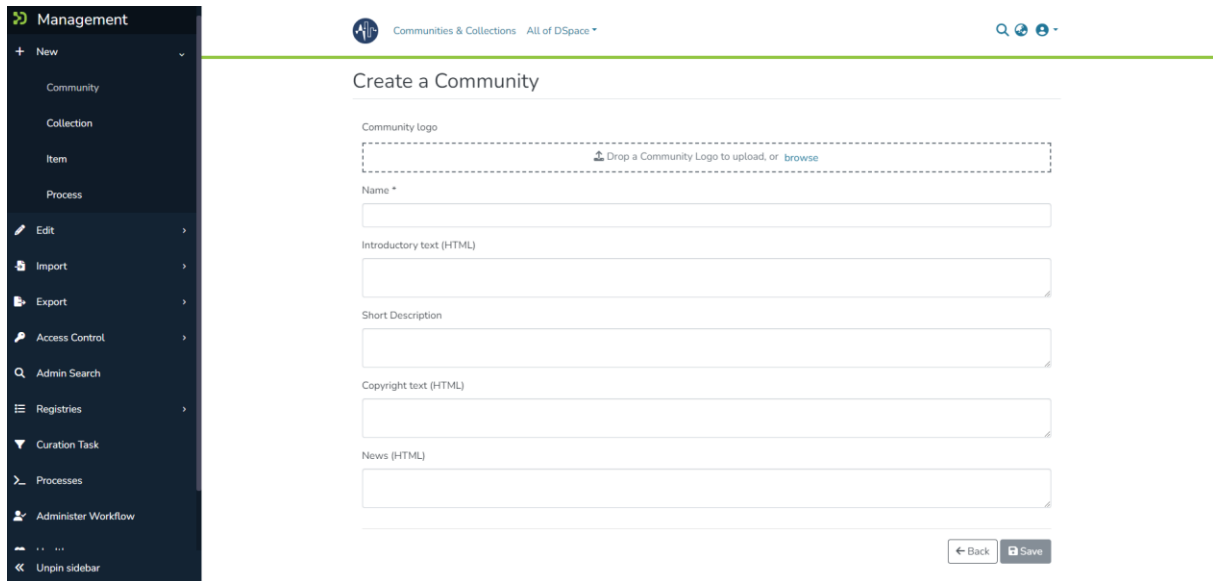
Management
New
Community
Collection
Item
Process
Edit
Import
Export
Access Control
Admin Search
Registries
Curation Task
Processes
Administer Workflow
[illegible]
Unpin sidebar

Communities & Collections All of DSpace

Create a Community

Community logo

Drop a Community Logo to upload, or browse

Name *

Introductory text (HTML)

Short Description

Copyright text (HTML)

News (HTML)

Back Save